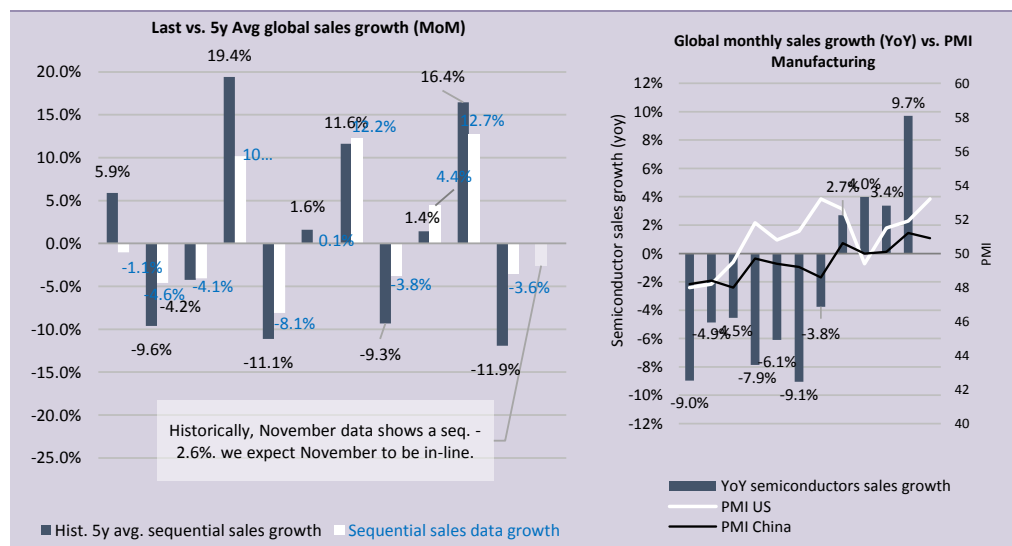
Last vs. 5y Avg global sales growth (MoM)

20.0%
15.0%
10.0%
5.0%
0.0%
-5.0%
-10.0%
-15.0%
-20.0%
-25.0%

5.9%
-1.1%
-9.6%
-4.6%
-4.2%
-4.1%
19.4%
10...
-11.1%
-8.1%
1.6%
0.1%
11.6%
12.2%
-9.3%
-3.8%
1.4%
4.4%
16.4%
12.7%
-11.9%
-3.6%

Historically, November data shows a seq. -2.6%. we expect November to be in-line.

Hist. 5y avg. sequential sales growth
Sequential sales data growth

Global monthly sales growth (YoY) vs. PMI Manufacturing

12%
10%
8%
6%
4%
2%
0%
-2%
-4%
-6%
-8%
-10%
-12%

Semiconductor sales growth (yoy)

60
58
56
54
52
50
48
46
44
42
40

PMI

-9.0%
-4.9%
-4.5%
-7.9%
-6.1%
-9.1%
-3.8%
2.7%
4.0%
3.4%
9.7%

YoY semiconductors sales growth
PMI US
PMI China